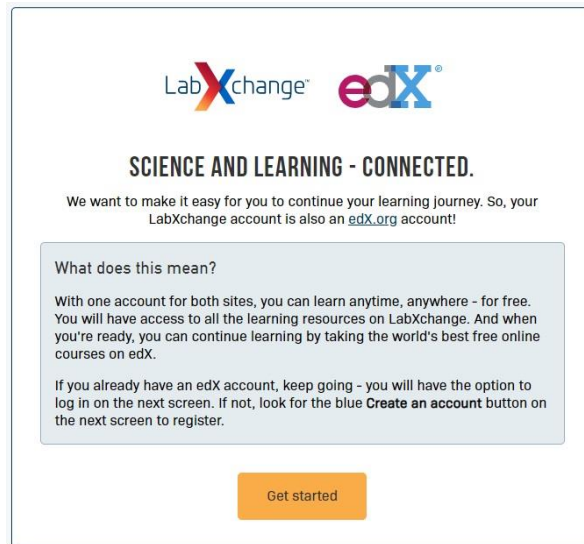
LabXchange™ edX®

SCIENCE AND LEARNING - CONNECTED.

We want to make it easy for you to continue your learning journey. So, your LabXchange account is also an edX.org account!

What does this mean?

With one account for both sites, you can learn anytime, anywhere - for free. You will have access to all the learning resources on LabXchange. And when you're ready, you can continue learning by taking the world's best free online courses on edX.

If you already have an edX account, keep going - you will have the option to log in on the next screen. If not, look for the blue Create an account button on the next screen to register.

Get started